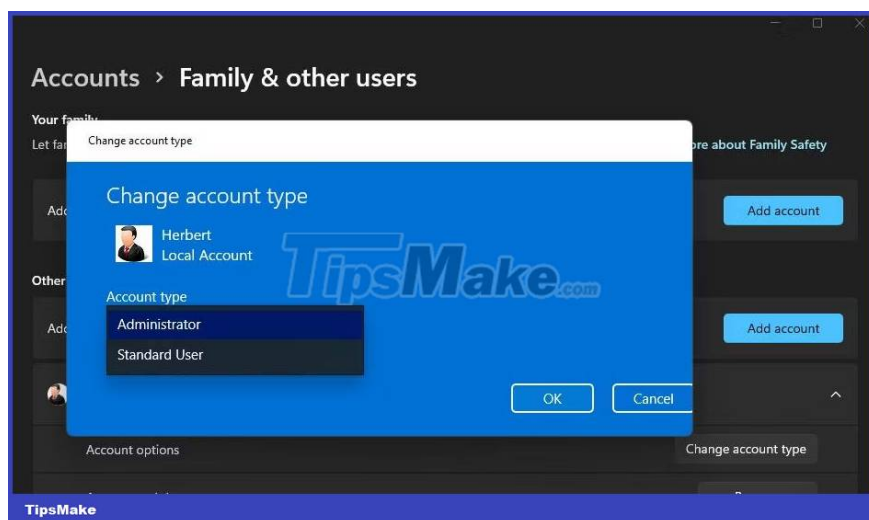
Accounts > Family & other users

Your family

Let fa

ore about Family Safety

Add

Add account

Other

Add

Add account

Account options

Change account type

Change account type

Change account type

Herbert
Local Account

Account type

Administrator

Standard User

OK

Cancel

TipsMake.com

TipsMake